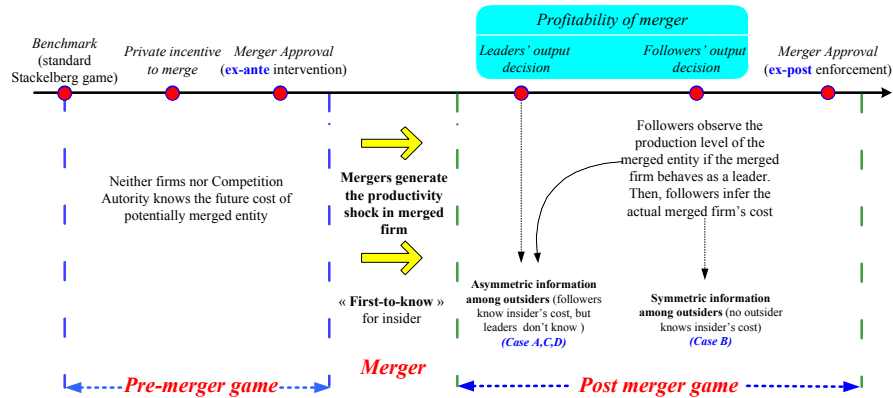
Profitability of merger

Benchmark (standard Stackelberg game)

Private incentive to merge

Merger Approval (ex-ante intervention)

Leaders' output decision

Followers' output decision

Merger Approval (ex-post enforcement)

Neither firms nor Competition Autority knows the future cost of potentially merged entity

Mergers generate the productivity shock in merged firm

« First-to-know » for insider

Followers observe the production level of the merged entity if the merged firm behaves as a leader. Then, followers infer the actual merged firm's cost

Asymmetric information among outsiders (followers know insider's cost, but leaders don't know ) (Case A,C,D)

Symmetric information among outsiders (no outsider knows insider's cost) (Case B)

Pre-merger game

Merger

Post merger game